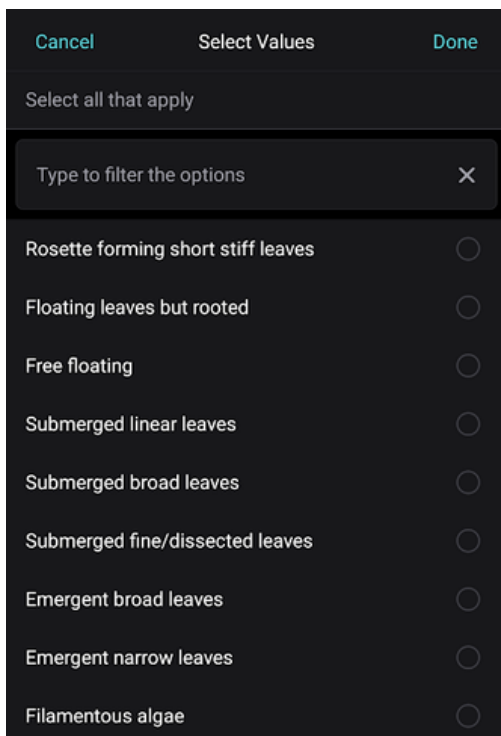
Cancel Select Values Done

Select all that apply

Type to filter the options ×

Rosette forming short stiff leaves

Floating leaves but rooted

Free floating

Submerged linear leaves

Submerged broad leaves

Submerged fine/dissected leaves

Emergent broad leaves

Emergent narrow leaves

Filamentous algae